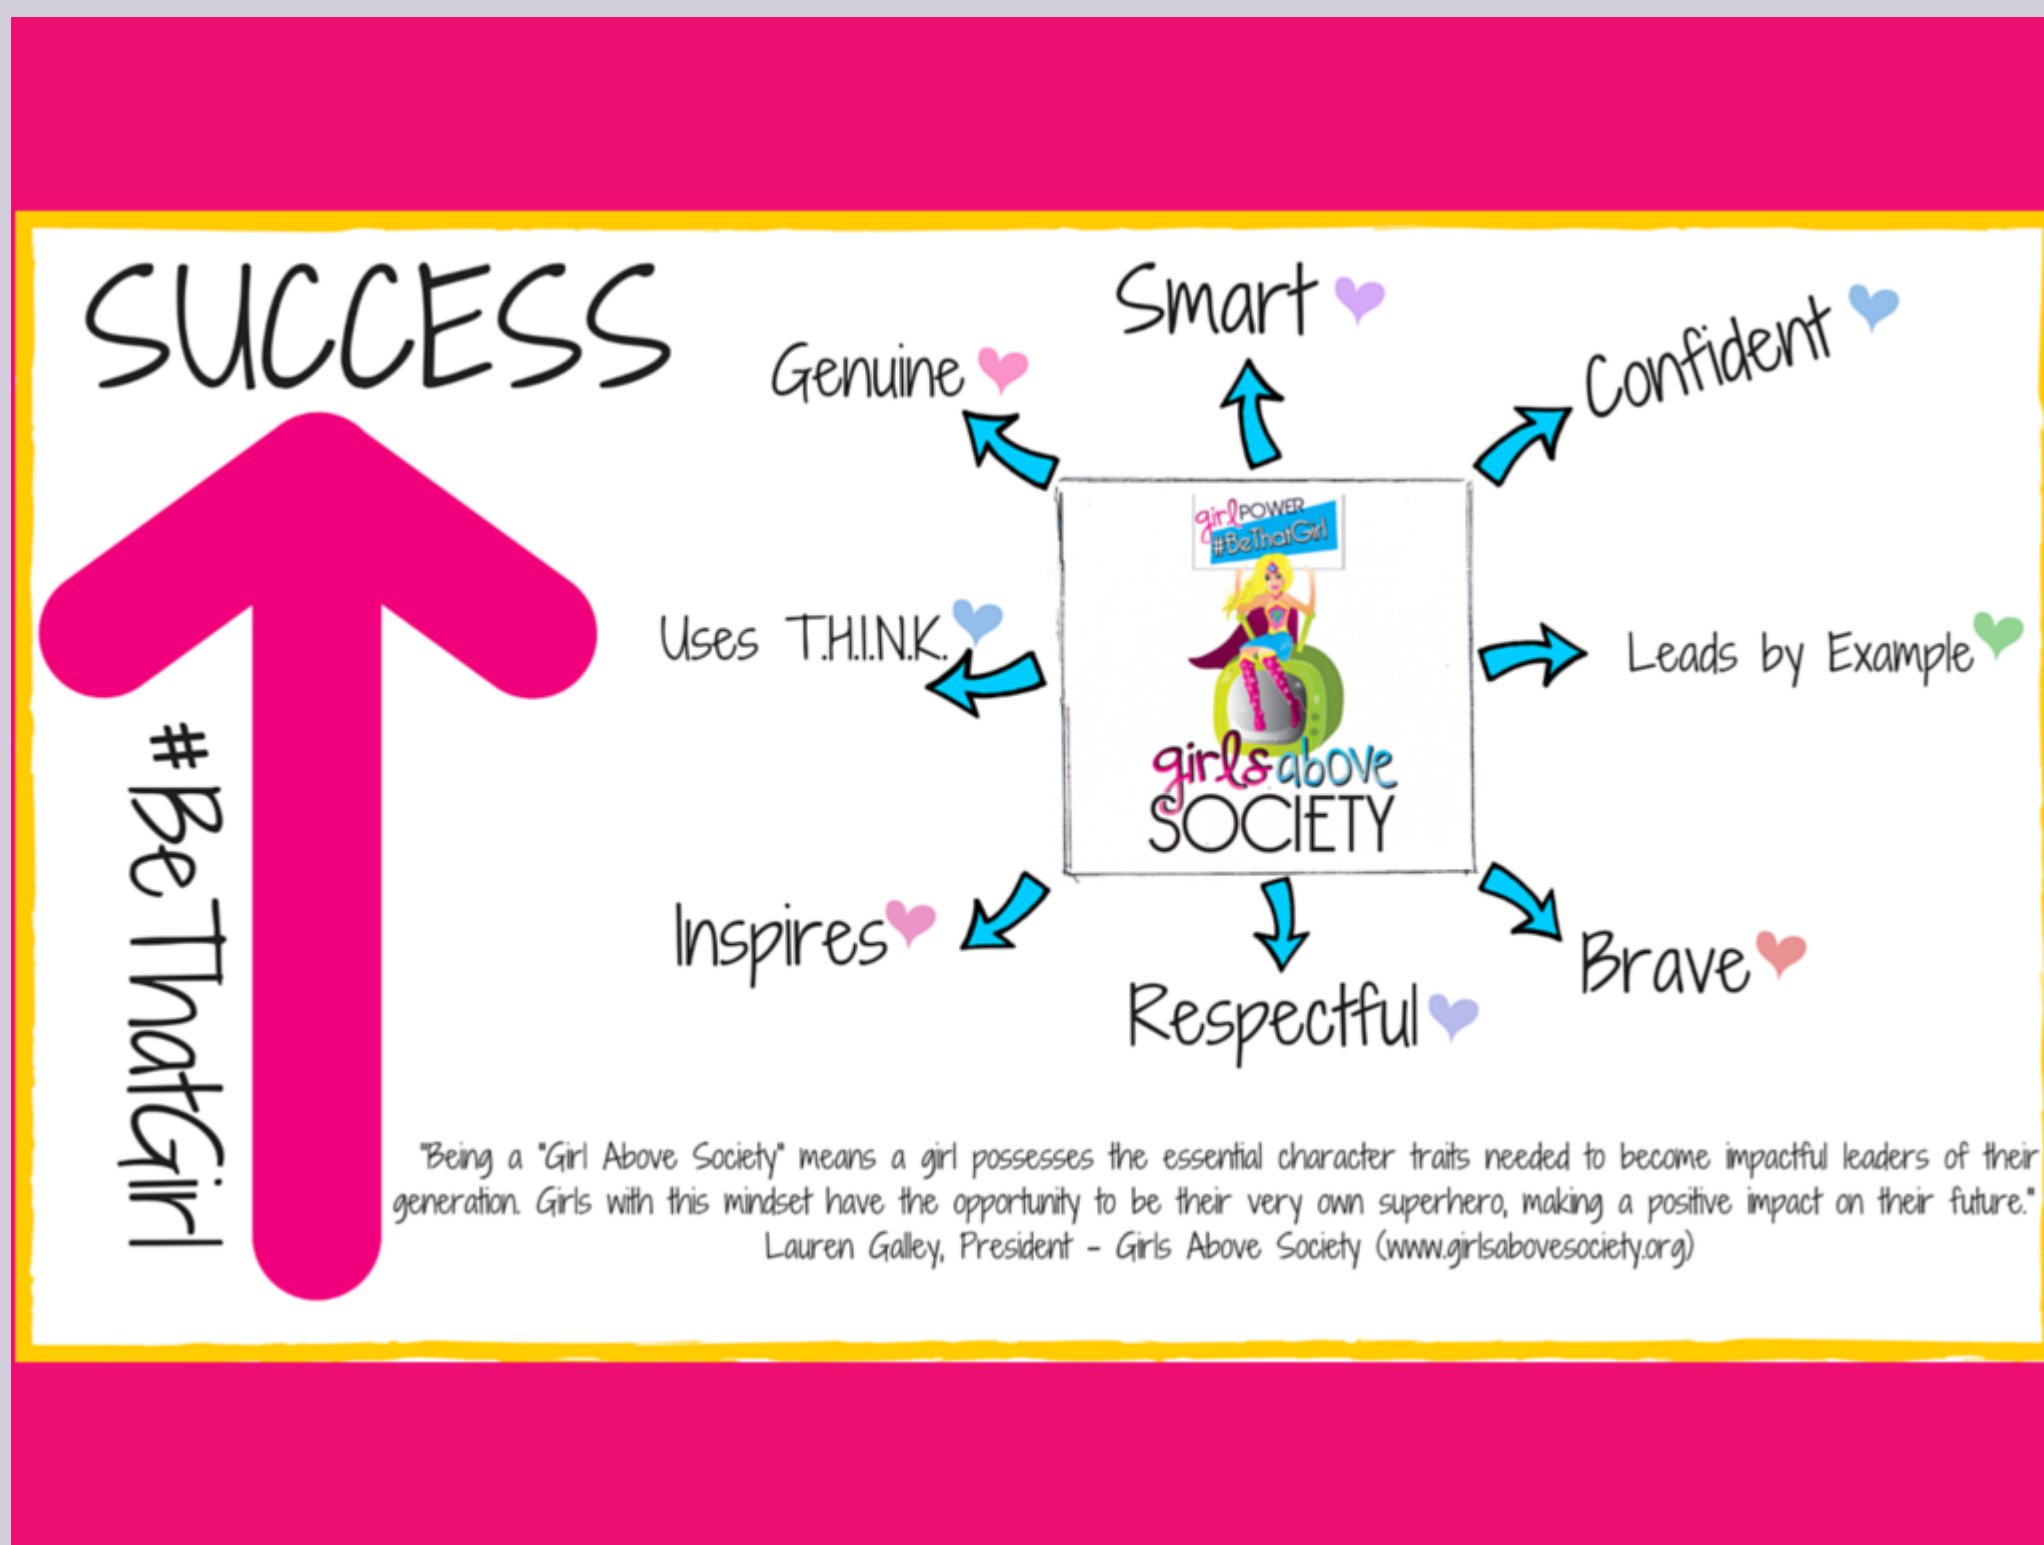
SUCCESS

#BeThatGirl

Genuine

Smart

Confident

girl POWER #BeThatGirl

girls above SOCIETY

Uses T.H.I.N.K.

Leads by Example

Inspires

Respectful

Brave

"Being a "Girl Above Society" means a girl possesses the essential character traits needed to become impactful leaders of their generation. Girls with this mindset have the opportunity to be their very own superhero, making a positive impact on their future."
Lauren Galley, President - Girls Above Society (www.girlsabovesociety.org)